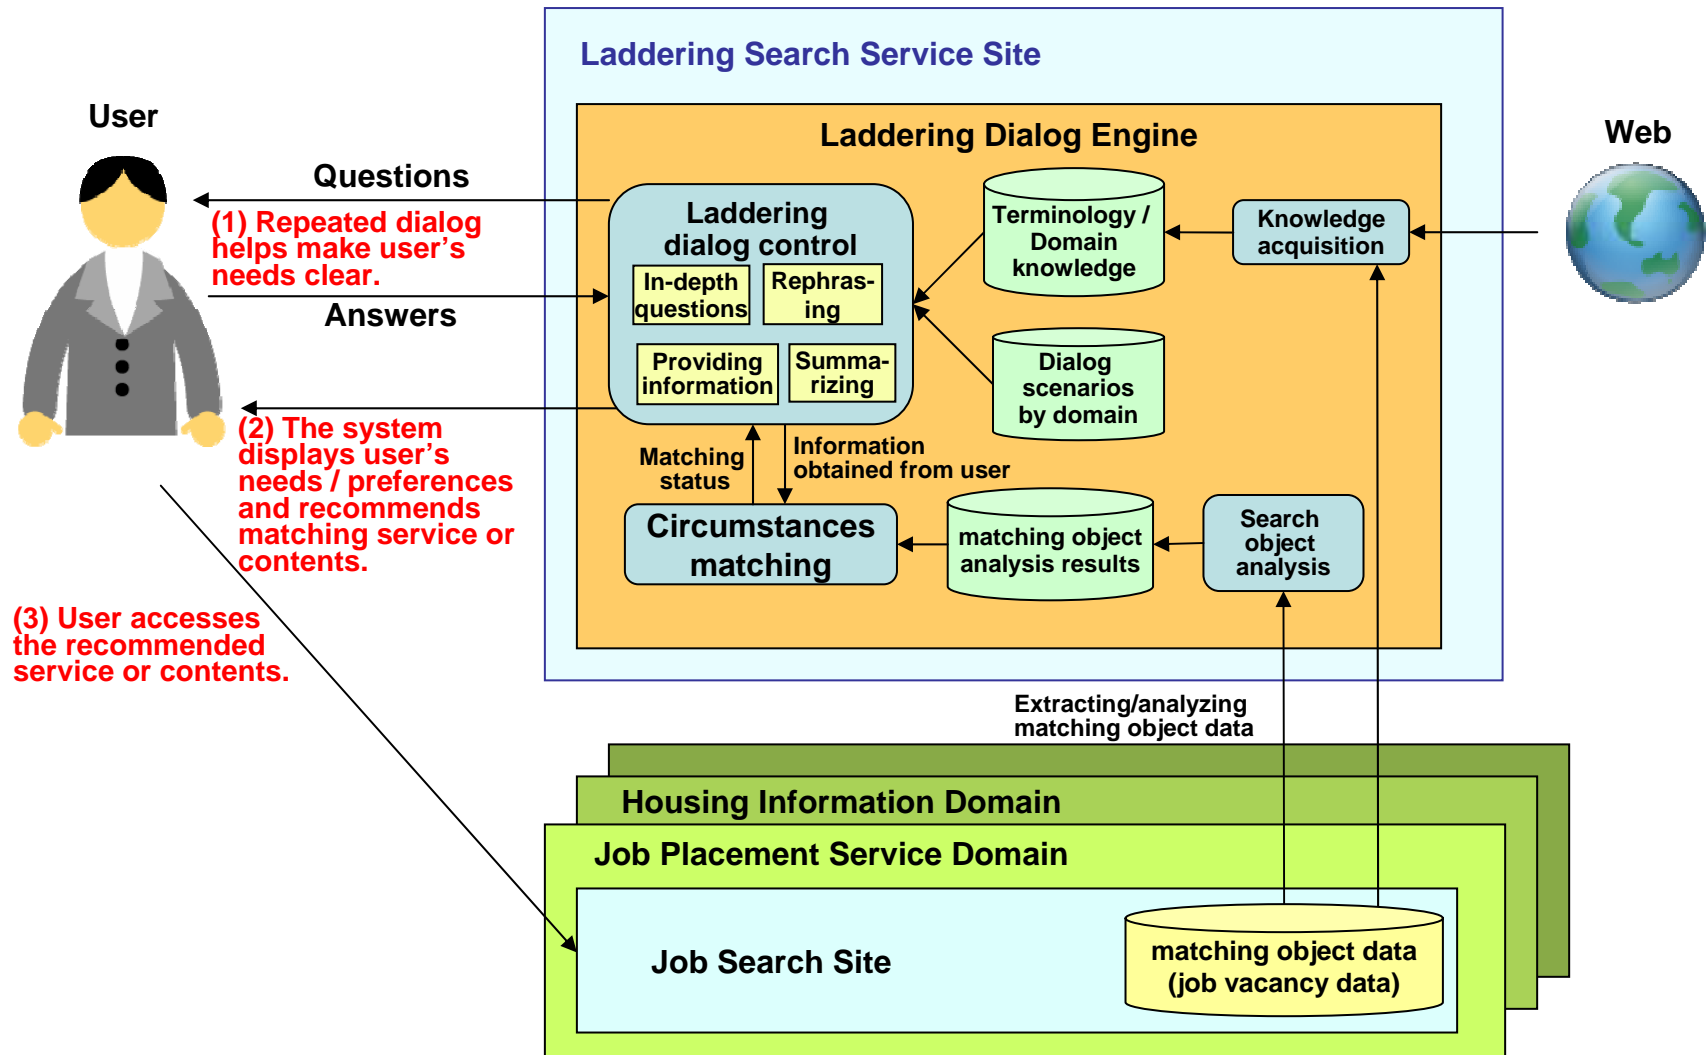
Laddering Search Service Site

User

Questions

(1) Repeated dialog helps make user's needs clear.

Answers

Laddering Dialog Engine

Laddering dialog control

In-depth questions

Rephrasing

Providing information

Summarizing

Terminology / Domain knowledge

Knowledge acquisition

Web

Dialog scenarios by domain

(2) The system displays user's needs / preferences and recommends matching service or contents.

Matching status

Information obtained from user

Circumstances matching

matching object analysis results

Search object analysis

(3) User accesses the recommended service or contents.

Extracting/analyzing matching object data

Housing Information Domain

Job Placement Service Domain

Job Search Site

matching object data (job vacancy data)